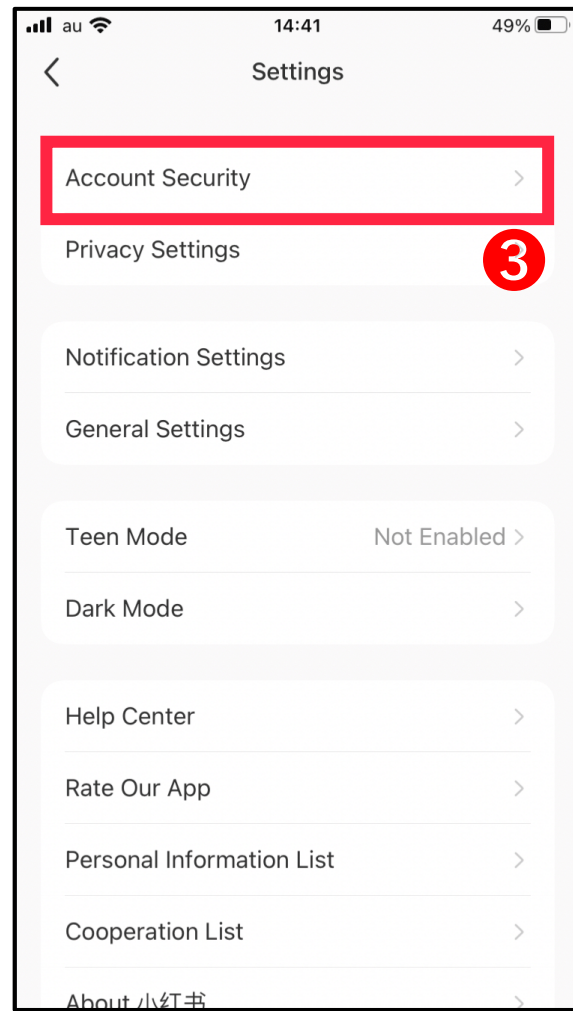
au 14:41 49%

Settings

Account Security

Privacy Settings

3

Notification Settings

General Settings

Teen Mode Not Enabled

Dark Mode

Help Center

Rate Our App

Personal Information List

Cooperation List

About 小红书